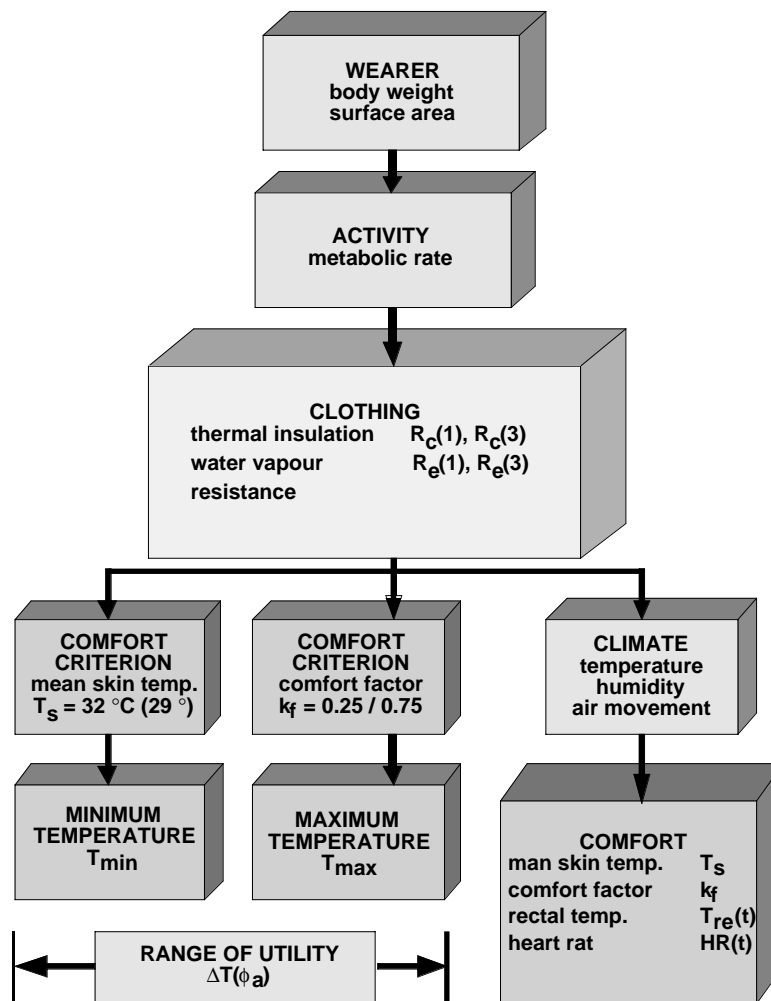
WEARER
body weight
surface area

ACTIVITY
metabolic rate

CLOTHING
thermal insulation $R_c(1)$, $R_c(3)$
water vapour resistance $R_e(1)$, $R_e(3)$

COMFORT CRITERION
mean skin temp.
$T_s$ = 32 °C (29 °)

COMFORT CRITERION
comfort factor
$k_f$ = 0.25 / 0.75

CLIMATE
temperature
humidity
air movement

MINIMUM TEMPERATURE
$T_{min}$

MAXIMUM TEMPERATURE
$T_{max}$

COMFORT
man skin temp. $T_s$
comfort factor $k_f$
rectal temp. $T_{re}(t)$
heart rat $HR(t)$

RANGE OF UTILITY
$\Delta T(\phi_a)$